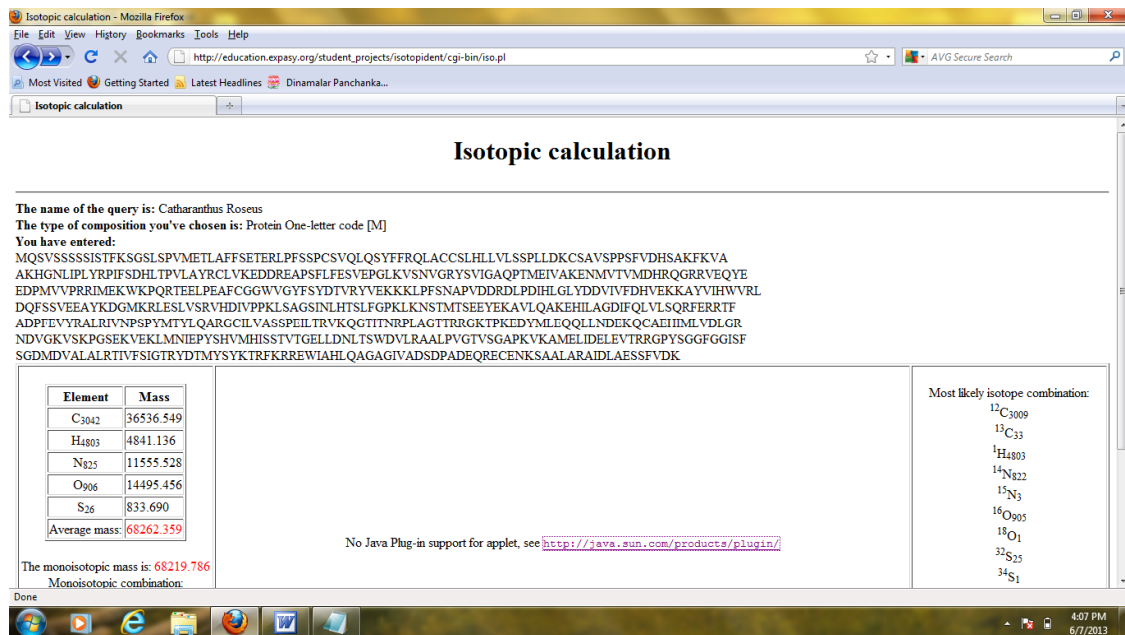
Isotopic calculation - Mozilla Firefox

File Edit View History Bookmarks Tools Help

http://education.expasy.org/student_projects/isotopident/cgi-bin/iso.pl

AVG Secure Search

Most Visited Getting Started Latest Headlines Dinamalar Panchanka...

Isotopic calculation

Isotopic calculation

**The name of the query is:** Catharanthus Roseus
**The type of composition you've chosen is:** Protein One-letter code [M]
**You have entered:**
MQSVSSSSSISTFKSGSLSPVMETLAFFSETERLPFSSPCSVQLQSYFFRQLACCSLHLLVLSSPLLDKCSAVSPPSFVDHSAKFKVA AKHGNLIPLYRPIFSDHLTPVLAYRCLVKEDDREAPSFLFESVEPGLKVSNVGRYSVIGAQPTMEIVAKENMVTVMDHRQGRRVEQYE EDPMVVPRRIMEKWKPQRTEELPEAFCGGWVGYFSYDTVRYVEKKKLPFSNAPVDDRDLPDIHLGLYDDVIVFDHVEKKAYVIHWVRL DQFSSVEEAYKDGMKRLESLVSRVHDIVPPKLSAGSINLHTSLFGPKLKNSTMTSEEYEKAVLQAKEHILAGDIFQLVLSQRFERRTF ADPFEVYRALRIVNPSPYMTYLQARGCILVASSPEILTRVKQGTITNRPLAGTTRRGKTPKEDYMLEQQLLNDEKQCAEHIMLVDLGR NDVGKVSKPGSEKVEKLMNIEPYSHVMHISSTVTGELLDNLTSWDVLRAALPVGTVSGAPKVKAMELIDELEVTRRGPYSGGFGGISF SGDMDVALALRTIVFSIGTRYDTMYSYKTRFKRREWIAHLQAGAGIVADSDPADEQRECENKSAALARAIDLAESSFVDK

| Element | Mass |
|---|---|
| $C_{3042}$ | 36536.549 |
| $H_{4803}$ | 4841.136 |
| $N_{825}$ | 11555.528 |
| $O_{906}$ | 14495.456 |
| $S_{26}$ | 833.690 |
| Average mass: | 68262.359 |

The monoisotopic mass is: 68219.786
Monoisotopic combination:

No Java Plug-in support for applet, see http://java.sun.com/products/plugin/

Most likely isotope combination:
$^{12}C_{3009}$
$^{13}C_{33}$
$^{1}H_{4803}$
$^{14}N_{822}$
$^{15}N_{3}$
$^{16}O_{905}$
$^{18}O_{1}$
$^{32}S_{25}$
$^{34}S_{1}$

Done

4:07 PM
6/7/2013